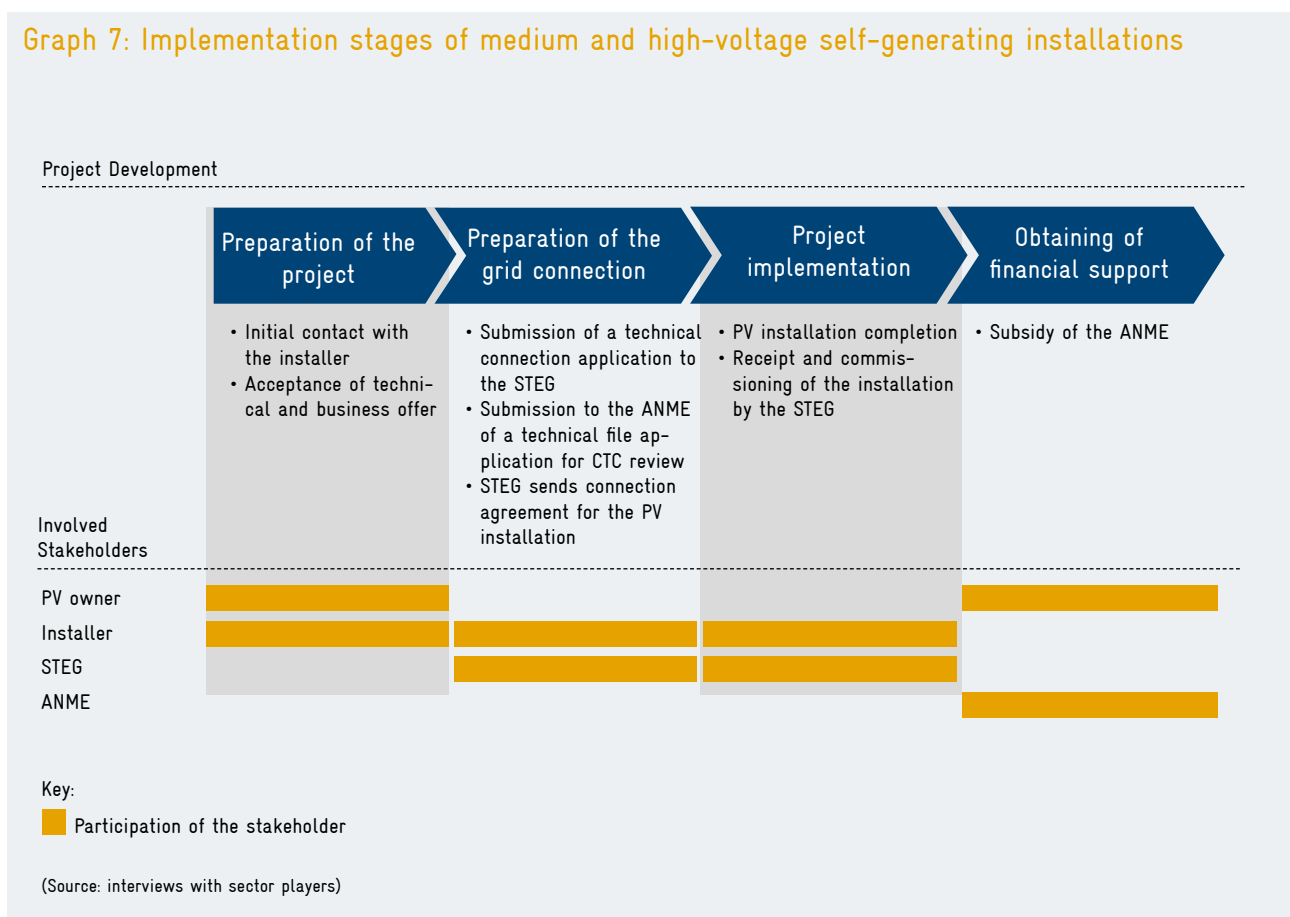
Graph 7: Implementation stages of medium and high-voltage self-generating installations

Project Development

Preparation of the project

Preparation of the grid connection

Project implementation

Obtaining of financial support

• Initial contact with the installer
• Acceptance of technical and business offer

• Submission of a technical connection application to the STEG
• Submission to the ANME of a technical file application for CTC review
• STEG sends connection agreement for the PV installation

• PV installation completion
• Receipt and commissioning of the installation by the STEG

• Subsidy of the ANME

Involved Stakeholders

PV owner

Installer

STEG

ANME

Key:

Participation of the stakeholder

(Source: interviews with sector players)